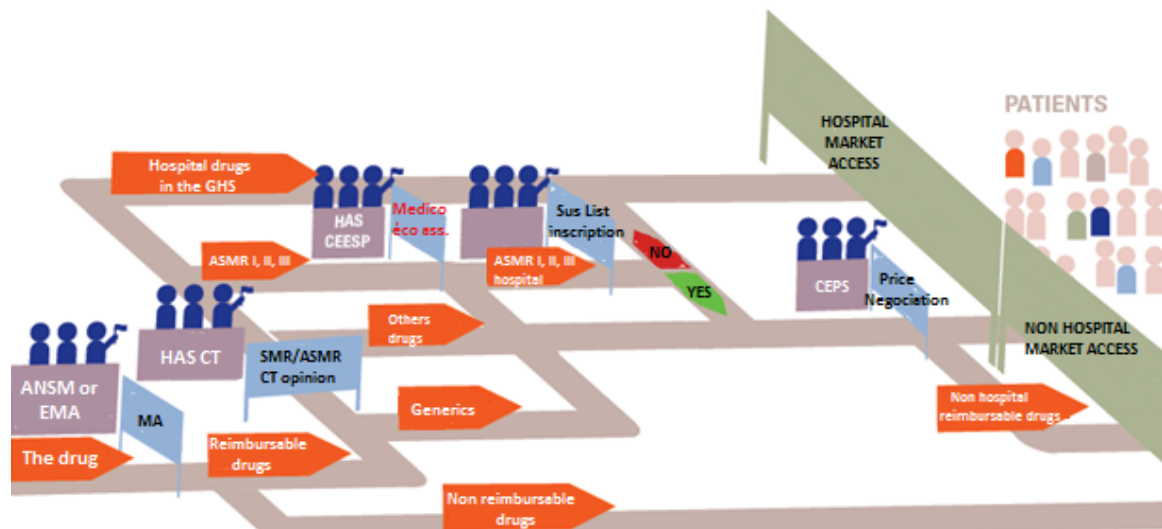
PATIENTS

HOSPITAL MARKET ACCESS

Hospital drugs in the GHS

HAS CEESP

Medico éco ass.

Sus List inscription

NO

YES

ASMR I, II, III

ASMR I, II, III hospital

CEPS

Price Negociation

HAS CT

Others drugs

NON HOSPITAL MARKET ACCESS

ANSM or EMA

SMR/ASMR CT opinion

MA

Generics

Non hospital reimbursable drugs

The drug

Reimbursable drugs

Non reimbursable drugs